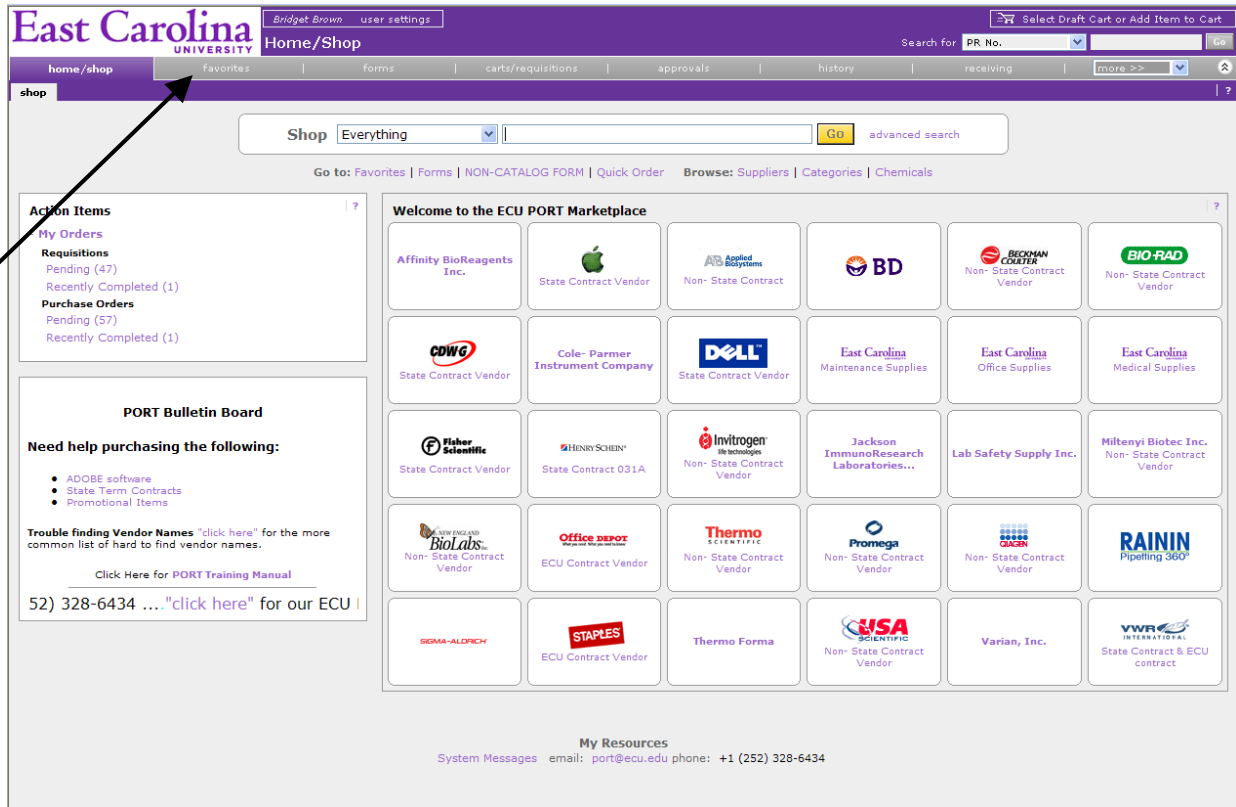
East Carolina UNIVERSITY

Bridget Brown user settings

Home/Shop

Select Draft Cart or Add Item to Cart

Search for PR No. Go

home/shop | favorites | forms | carts/requisitions | approvals | history | receiving | more >>

shop

?

Shop Everything Go advanced search

Go to: Favorites | Forms | NON-CATALOG FORM | Quick Order Browse: Suppliers | Categories | Chemicals

Action Items ?

My Orders
Requisitions
Pending (47)
Recently Completed (1)
Purchase Orders
Pending (57)
Recently Completed (1)

PORT Bulletin Board

Need help purchasing the following:

- ADOBE software
- State Term Contracts
- Promotional Items

Trouble finding Vendor Names "click here" for the more common list of hard to find vendor names.

Click Here for PORT Training Manual

52) 328-6434 ...."click here" for our ECU

Welcome to the ECU PORT Marketplace ?

| | | | | | |
|---|---|---|---|---|---|
| Affinity BioReagents Inc. | State Contract Vendor | AB Applied Biosystems Non- State Contract | BD | BECKMAN COULTER Non- State Contract Vendor | BIO-RAD Non- State Contract Vendor |
| CDWG State Contract Vendor | Cole- Parmer Instrument Company | DELL State Contract Vendor | East Carolina Maintenance Supplies | East Carolina Office Supplies | East Carolina Medical Supplies |
| Fisher Scientific State Contract Vendor | HENRY SCHEIN State Contract 031A | Invitrogen life technologies Non- State Contract Vendor | Jackson ImmunoResearch Laboratories... | Lab Safety Supply Inc. | Miltenyi Biotec Inc. Non- State Contract Vendor |
| NEW ENGLAND BioLabs Inc. Non- State Contract Vendor | Office DEPOT ECU Contract Vendor | Thermo SCIENTIFIC Non- State Contract Vendor | Promega Non- State Contract Vendor | QIAGEN Non- State Contract Vendor | RAININ Pipetting 360° |
| SIGMA-ALDRICH | STAPLES ECU Contract Vendor | Thermo Forma | USA SCIENTIFIC Non- State Contract Vendor | Varian, Inc. | VWR INTERNATIONAL State Contract & ECU contract |

My Resources
System Messages email: port@ecu.edu phone: +1 (252) 328-6434